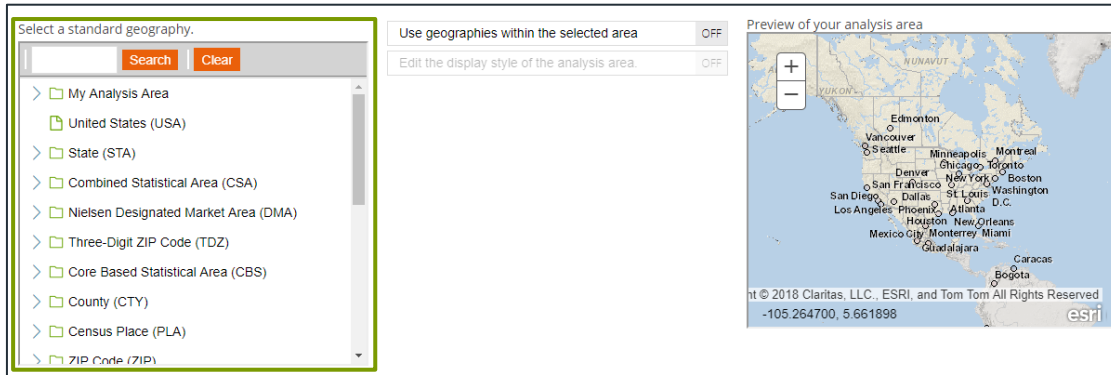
Select a standard geography.

Search Clear

My Analysis Area
United States (USA)
State (STA)
Combined Statistical Area (CSA)
Nielsen Designated Market Area (DMA)
Three-Digit ZIP Code (TDZ)
Core Based Statistical Area (CBS)
County (CTY)
Census Place (PLA)
ZIP Code (ZIP)

Use geographies within the selected area OFF
Edit the display style of the analysis area. OFF

Preview of your analysis area

+
−
NUNAVUT
YUKON
Edmonton
Vancouver
Seattle
Minneapolis
Montreal
Chicago
Toronto
Denver
New York
Boston
San Francisco
St. Louis
Washington D.C.
San Diego
Dallas
Los Angeles
Phoenix
Atlanta
Houston
New Orleans
Mexico City
Monterrey
Miami
Guadalajara
Caracas
Bogota
nt © 2018 Claritas, LLC., ESRI, and Tom Tom All Rights Reserved
-105.264700, 5.661898
esri